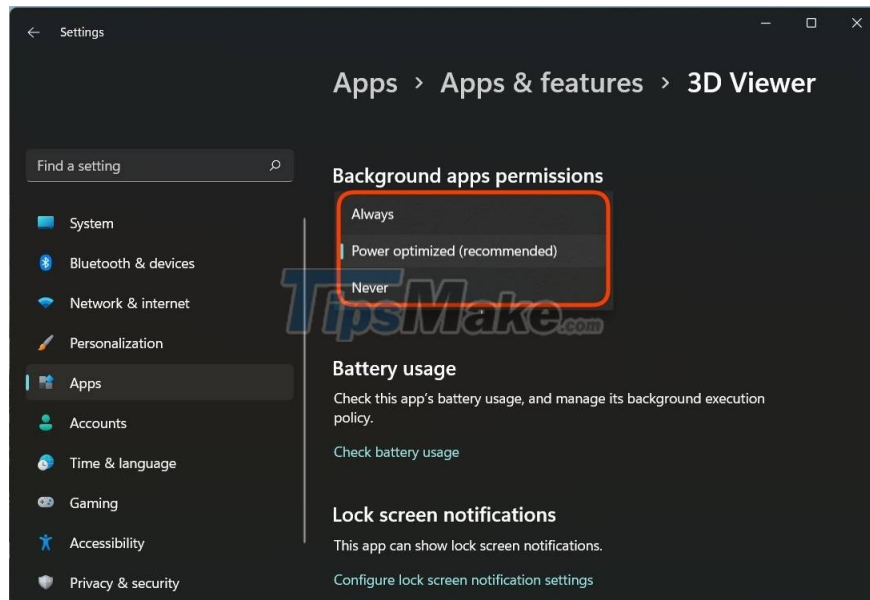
Settings

Apps › Apps & features › 3D Viewer

Find a setting

System
Bluetooth & devices
Network & internet
Personalization
Apps
Accounts
Time & language
Gaming
Accessibility
Privacy & security

Background apps permissions

Always
Power optimized (recommended)
Never

TipsMake.com

Battery usage

Check this app's battery usage, and manage its background execution policy.

Check battery usage

Lock screen notifications

This app can show lock screen notifications.

Configure lock screen notification settings